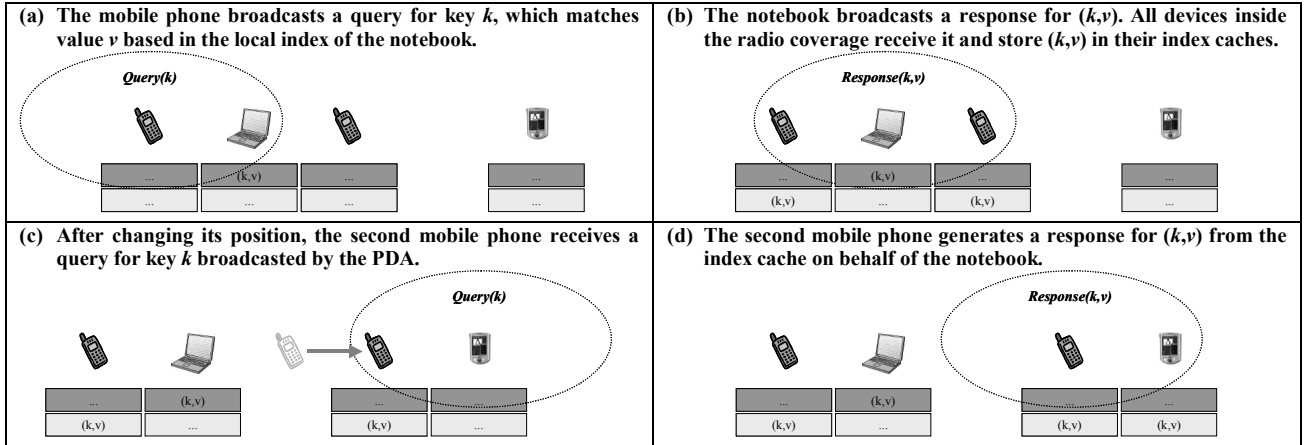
(a) The mobile phone broadcasts a query for key *k*, which matches value *v* based in the local index of the notebook.

*Query(k)*

| ... | (k,v) | ... | ... |
|---|---|---|---|
| ... | ... | ... | ... |

(b) The notebook broadcasts a response for (*k*,*v*). All devices inside the radio coverage receive it and store (*k*,*v*) in their index caches.

*Response(k,v)*

| ... | (k,v) | ... | ... |
|---|---|---|---|
| (k,v) | ... | (k,v) | ... |

(c) After changing its position, the second mobile phone receives a query for key *k* broadcasted by the PDA.

*Query(k)*

| ... | (k,v) | ... | ... |
|---|---|---|---|
| (k,v) | ... | (k,v) | ... |

(d) The second mobile phone generates a response for (*k*,*v*) from the index cache on behalf of the notebook.

*Response(k,v)*

| ... | (k,v) | ... | ... |
|---|---|---|---|
| (k,v) | ... | (k,v) | (k,v) |